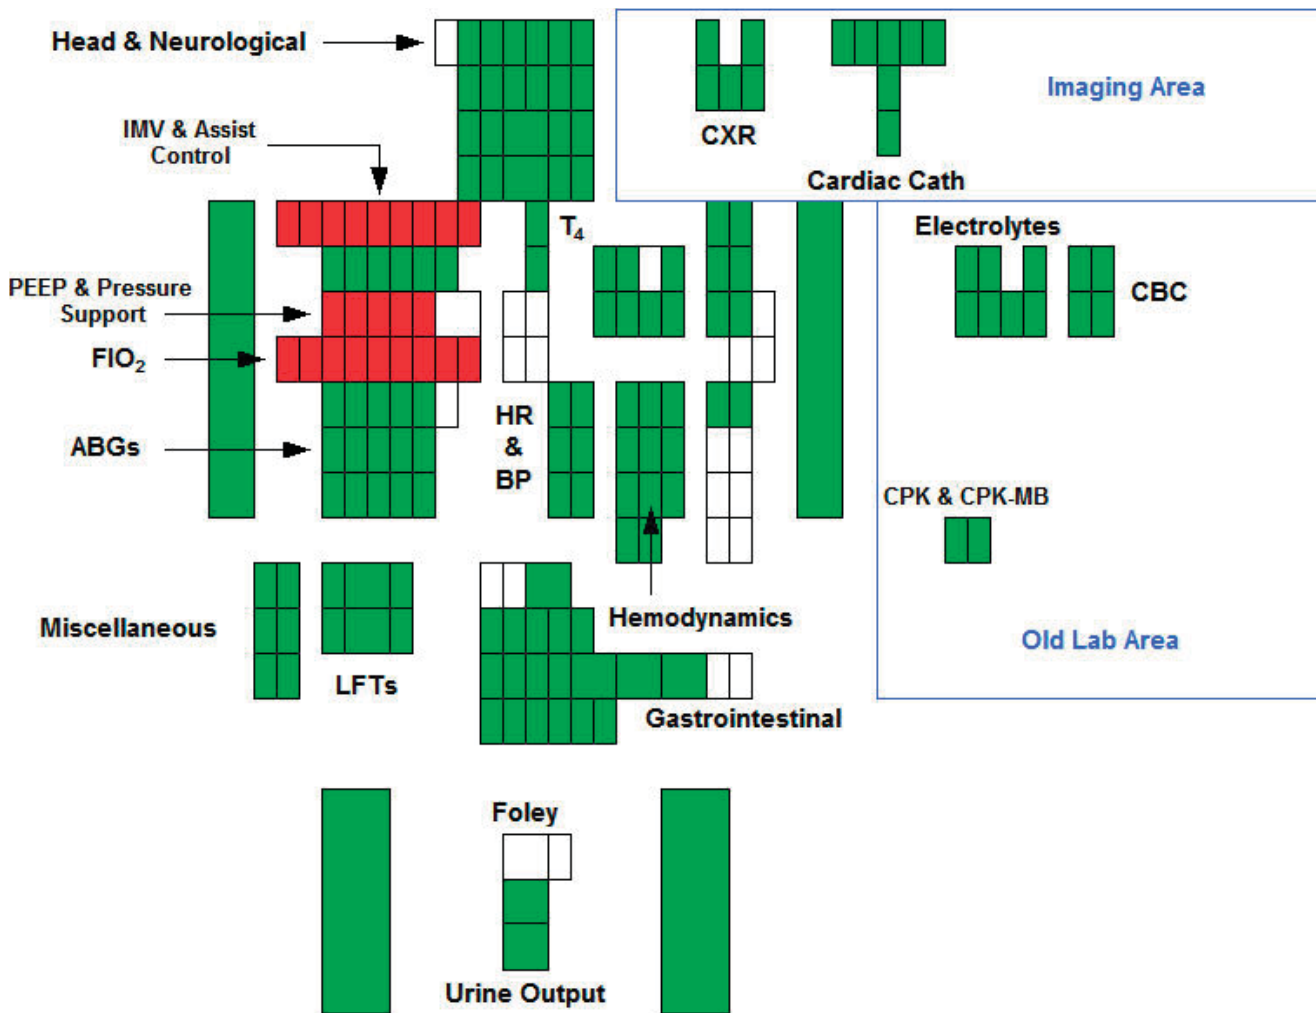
Head & Neurological

CXR

Cardiac Cath

Imaging Area

IMV & Assist Control

T$_4$

Electrolytes

CBC

PEEP & Pressure Support

FIO$_2$

ABGs

HR & BP

CPK & CPK-MB

Miscellaneous

LFTs

Hemodynamics

Old Lab Area

Gastrointestinal

Foley

Urine Output